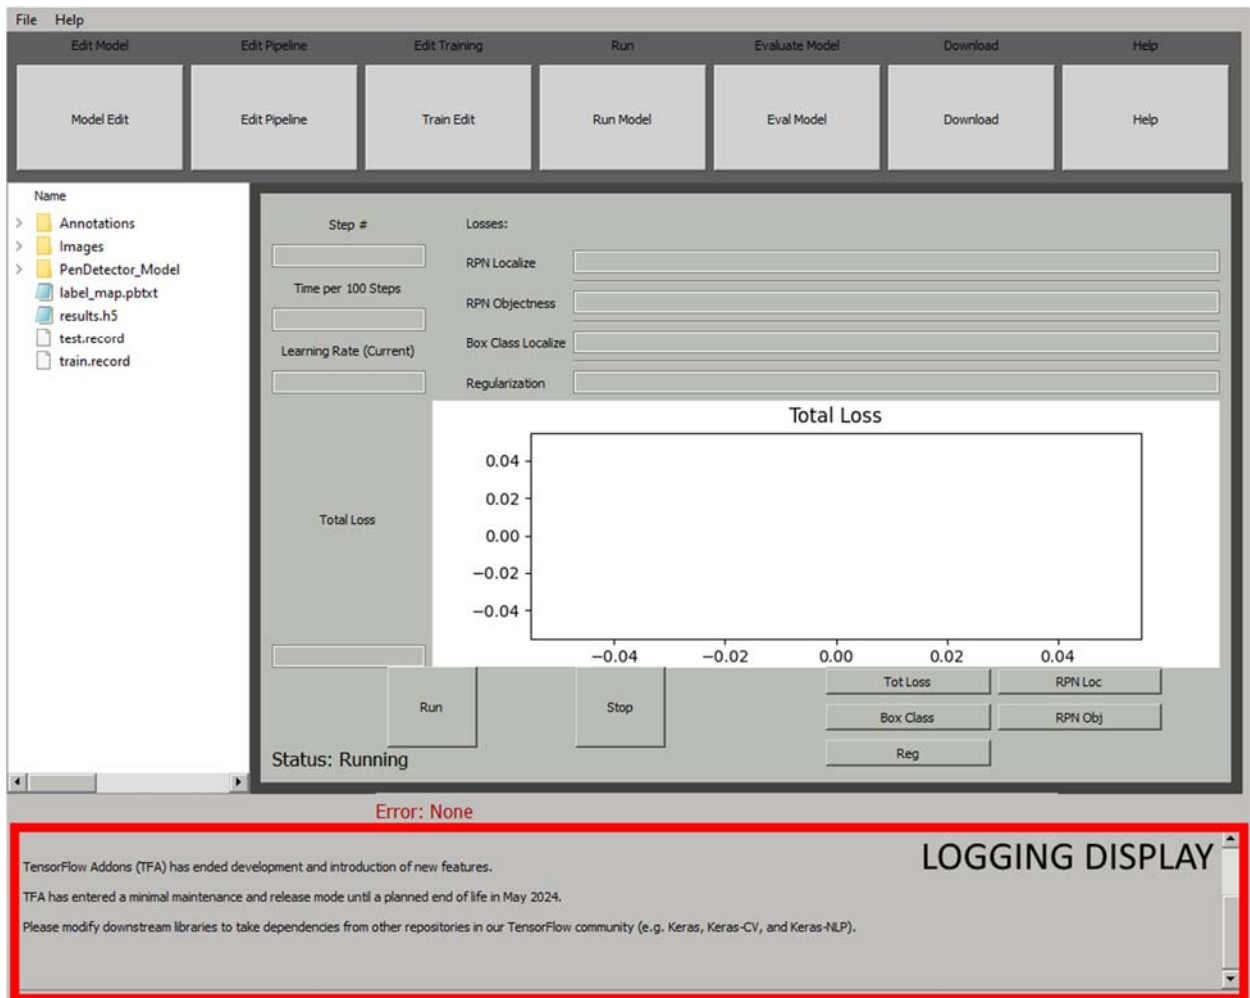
File Help

Edit Model | Edit Pipeline | Edit Training | Run | Evaluate Model | Download | Help

Model Edit | Edit Pipeline | Train Edit | Run Model | Eval Model | Download | Help

Name
Annotations
Images
PenDetector_Model
label_map.pbtxt
results.h5
test.record
train.record

Step #

Time per 100 Steps

Learning Rate (Current)

Total Loss

Losses:
RPN Localize
RPN Objectness
Box Class Localize
Regularization

Total Loss

0.04
0.02
0.00
−0.02
−0.04

−0.04 −0.02 0.00 0.02 0.04

Run
Stop
Tot Loss
RPN Loc
Box Class
RPN Obj
Reg

Status: Running

Error: None

LOGGING DISPLAY

TensorFlow Addons (TFA) has ended development and introduction of new features.

TFA has entered a minimal maintenance and release mode until a planned end of life in May 2024.

Please modify downstream libraries to take dependencies from other repositories in our TensorFlow community (e.g. Keras, Keras-CV, and Keras-NLP).